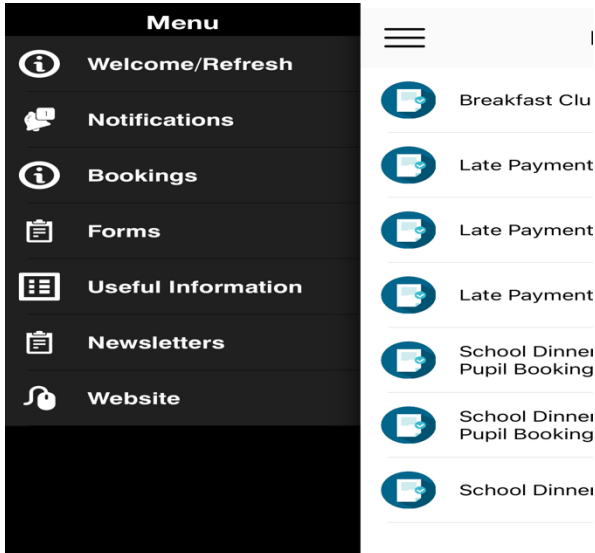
Menu

Welcome/Refresh

Notifications

Bookings

Forms

Useful Information

Newsletters

Website

Breakfast Clu

Late Payment

Late Payment

Late Payment

School Dinner Pupil Booking

School Dinner Pupil Booking

School Dinner